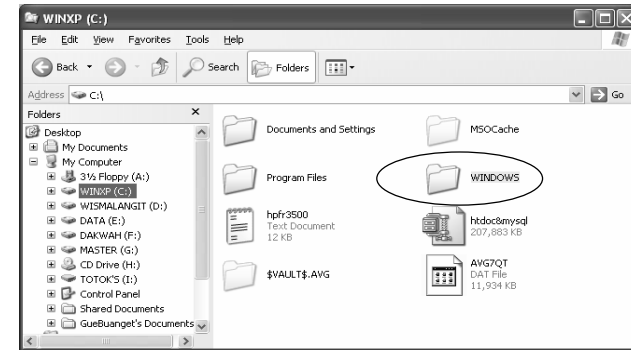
WINXP (C:)

File Edit View Favorites Tools Help

Back Search Folders

Address C:\ Go

Folders ×

Desktop
My Documents
My Computer
3½ Floppy (A:)
WINXP (C:)
WISMALANGIT (D:)
DATA (E:)
DAKWAH (F:)
MASTER (G:)
CD Drive (H:)
TOTOK'S (I:)
Control Panel
Shared Documents
GueBuanget's Documents

Documents and Settings

MSOCache

Program Files

WINDOWS

hpfr3500
Text Document
12 KB

htdoc&mysql
207,883 KB

$VAULT$.AVG

AVG7QT
DAT File
11,934 KB